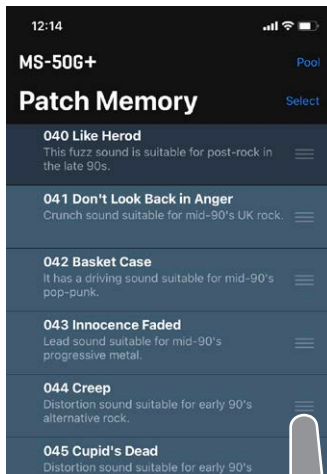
12:14

MS-50G+

Pool

Patch Memory

Select

040 Like Herod
This fuzz sound is suitable for post-rock in the late 90s.

041 Don't Look Back in Anger
Crunch sound suitable for mid-90's UK rock.

042 Basket Case
It has a driving sound suitable for mid-90's pop-punk.

043 Innocence Faded
Lead sound suitable for mid-90's progressive metal.

044 Creep
Distortion sound suitable for early 90's alternative rock.

045 Cupid's Dead
Distortion sound suitable for early 90's